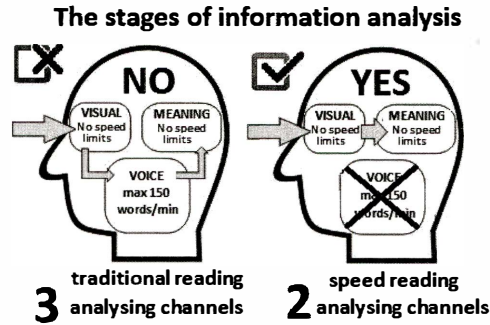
The stages of information analysis

NO

VISUAL
No speed limits

MEANING
No speed limits

VOICE
max 150 words/min

3 traditional reading analysing channels

YES

VISUAL
No speed limits

MEANING
No speed limits

VOICE
max 150 words/min

2 speed reading analysing channels